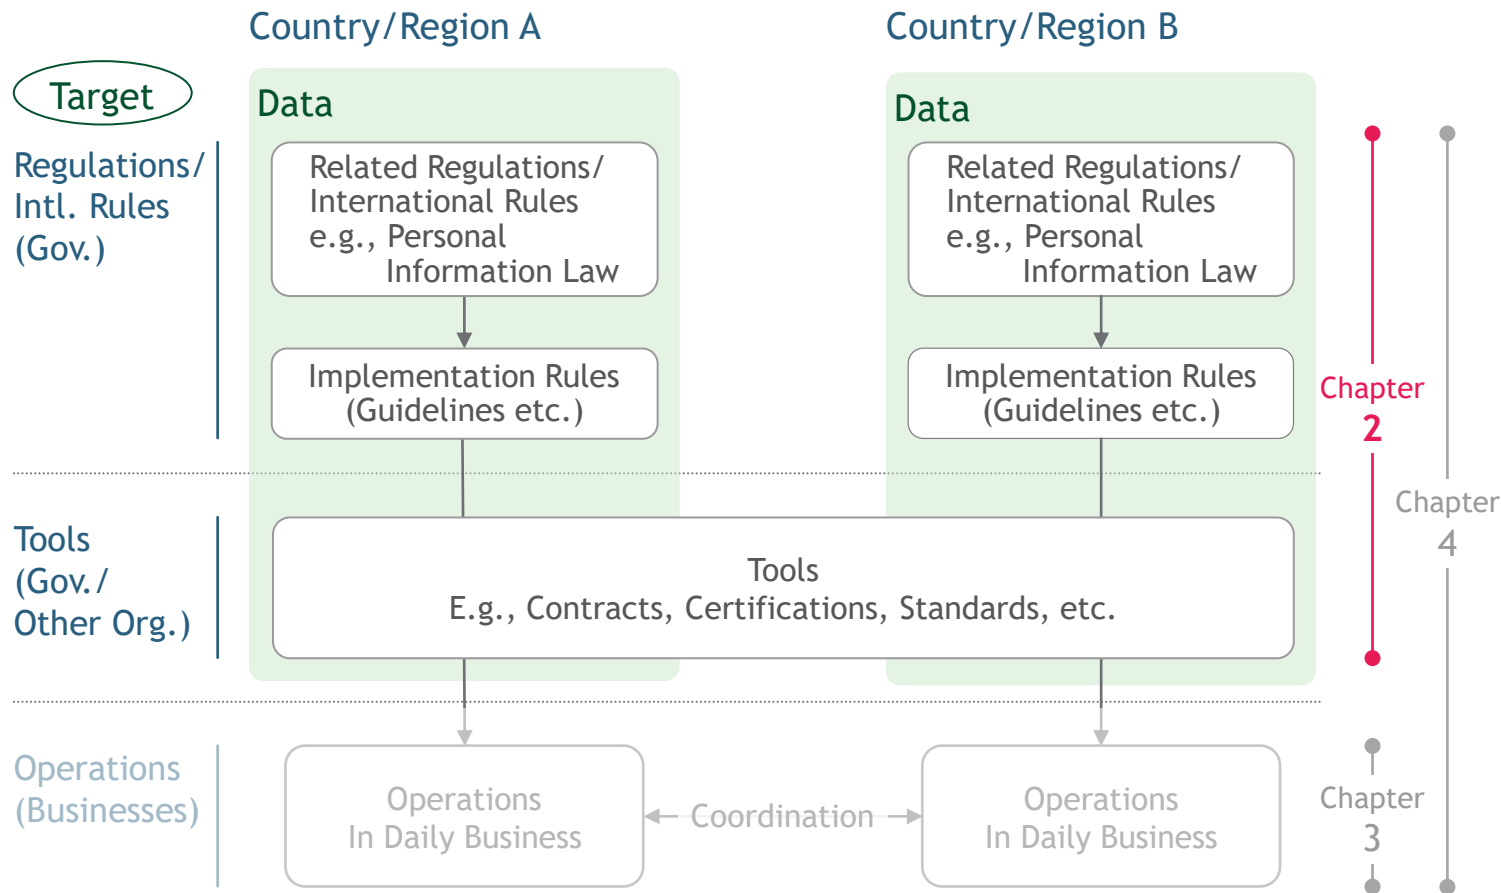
Country/Region A

Country/Region B

Target

Regulations/ Intl. Rules (Gov.)

Data

Related Regulations/ International Rules e.g., Personal Information Law

Implementation Rules (Guidelines etc.)

Data

Related Regulations/ International Rules e.g., Personal Information Law

Implementation Rules (Guidelines etc.)

Chapter 2

Chapter 4

Tools (Gov./ Other Org.)

Tools
E.g., Contracts, Certifications, Standards, etc.

Operations (Businesses)

Operations In Daily Business

Coordination

Operations In Daily Business

Chapter 3